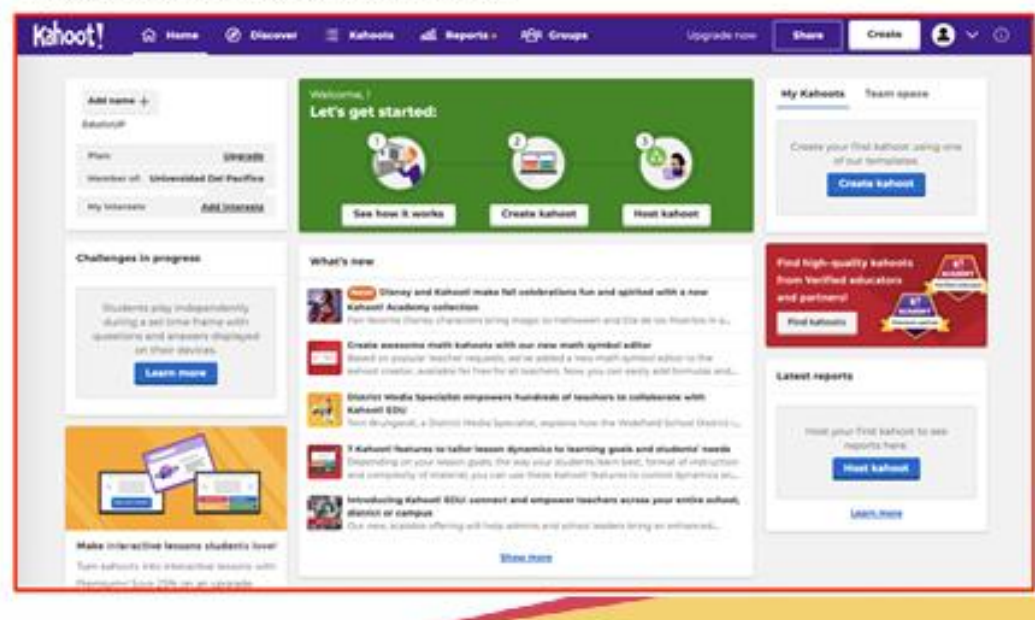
Kahoot! Home Discover Kahoots Reports Groups Upgrade now Share Create

Add name +
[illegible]

Plan Upgrade
Member of: Universidad Del Pacifico
My interests Add interests

Challenges in progress

Students play independently during a set time frame with questions and answers displayed on their devices.

Learn more

Make interactive lessons students love!
Turn kahoots into interactive lessons with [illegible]

Welcome, !
Let's get started:

1 2 3

See how it works Create kahoot Host kahoot

What's new

New Disney and Kahoot! make fall celebrations fun and spirited with a new Kahoot! Academy collection
Fan-favorite Disney characters bring magic to Halloween and Día de los Muertos in a...

Create awesome math kahoots with our new math symbol editor
Based on popular teacher requests, we've added a new math symbol editor to the kahoot creator, available for free for all teachers. Now you can easily add formulas and...

District Media Specialist empowers hundreds of teachers to collaborate with Kahoot! EDU
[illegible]

7 Kahoot! features to tailor lesson dynamics to learning goals and students' needs
Depending on your lesson goals, the way your students learn best, format of instruction and complexity of material, you can use these Kahoot! features to control dynamics an...

Introducing Kahoot! EDU: connect and empower teachers across your entire school, district or campus
Our new, scalable offering will help admins and school leaders bring an enhanced...

Show more

My Kahoots Team space

Create your first kahoot using one of our templates.

Create kahoot

Find high-quality kahoots from Verified educators and partners!

Find kahoots

ACADEMY

Latest reports

Host your first kahoot to see reports here.

Host kahoot

Learn more